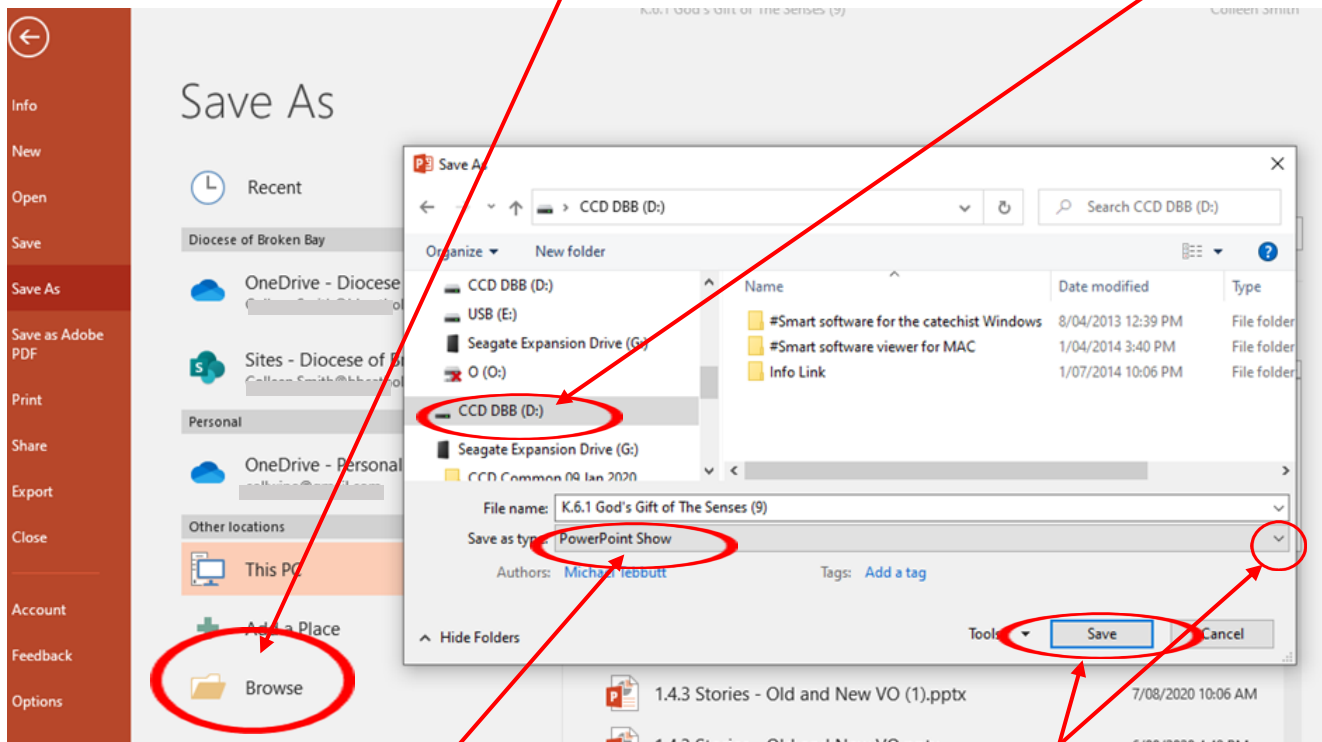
K.6.1 God's Gift of The Senses (9)

Colleen Smith

Info

New

Open

Save

Save As

Save as Adobe PDF

Print

Share

Export

Close

Account

Feedback

Options

Save As

Recent

Diocese of Broken Bay

OneDrive - Diocese

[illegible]

Sites - Diocese of B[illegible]

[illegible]

Personal

OneDrive - Personal

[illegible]

Other locations

This PC

Add a Place

Browse

Save As

CCD DBB (D:)

Search CCD DBB (D:)

Organize ▾

New folder

CCD DBB (D:)

USB (E:)

Seagate Expansion Drive (G:)

O (O:)

CCD DBB (D:)

Seagate Expansion Drive (G:)

CCD Common 09 Jan 2020

| Name | Date modified | Type |
|---|---|---|
| #Smart software for the catechist Windows | 8/04/2013 12:39 PM | File folder |
| #Smart software viewer for MAC | 1/04/2014 3:40 PM | File folder |
| Info Link | 1/07/2014 10:06 PM | File folder |

File name: K.6.1 God's Gift of The Senses (9)

Save as type: PowerPoint Show

Authors: Michael Tebbutt

Tags: Add a tag

Hide Folders

Tools ▾

Save

Cancel

1.4.3 Stories - Old and New VO (1).pptx

7/08/2020 10:06 AM

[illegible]